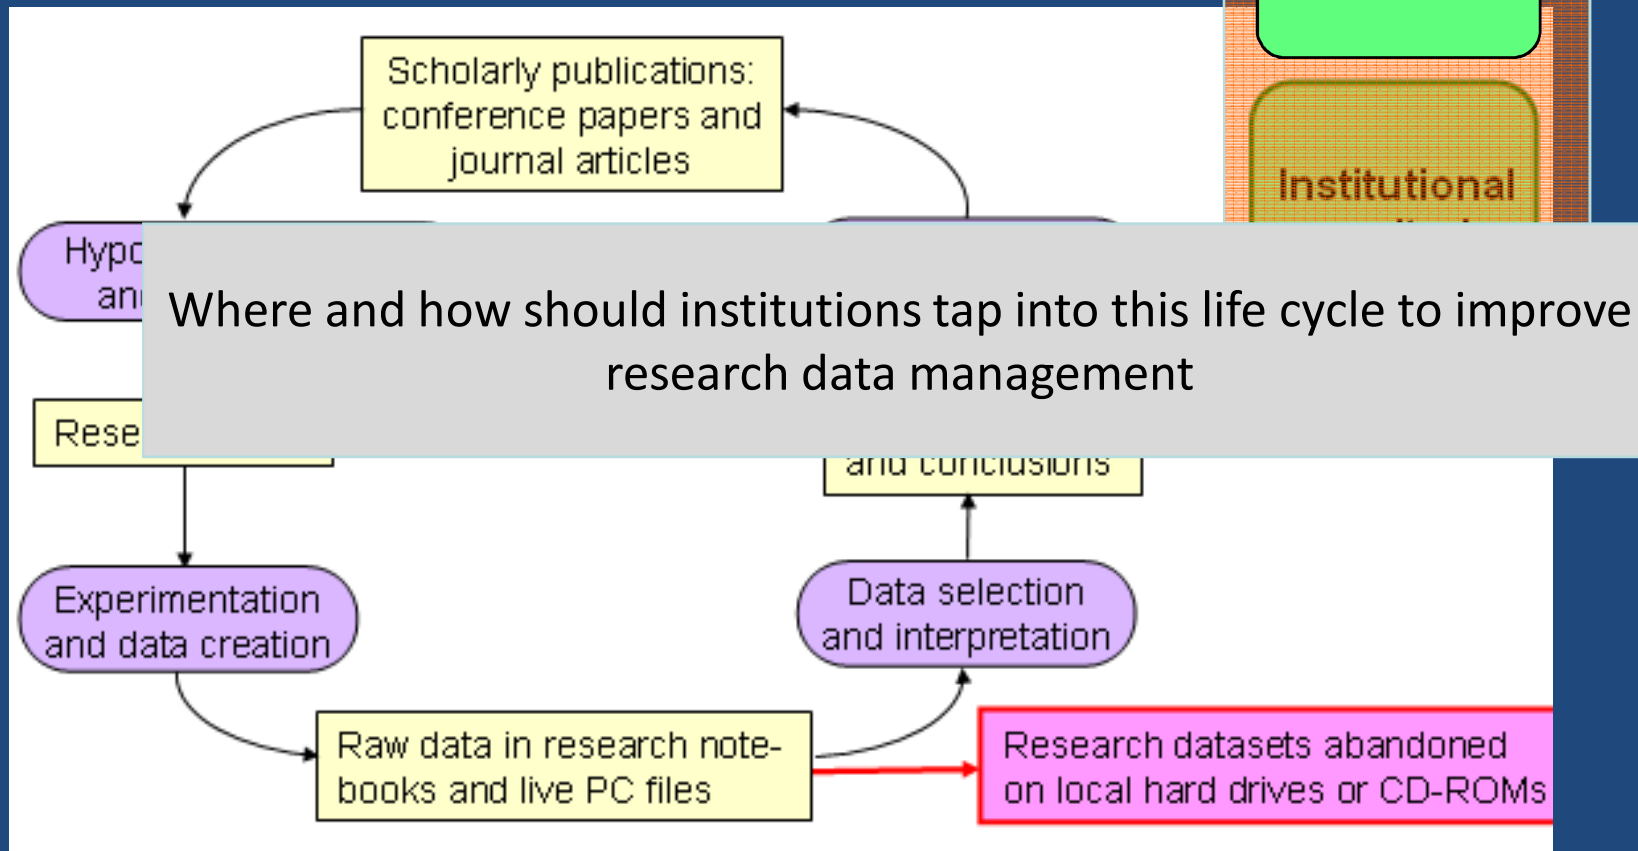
Scholarly publications: conference papers and journal articles

Institutional

Hypo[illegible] an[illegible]

Where and how should institutions tap into this life cycle to improve research data management

Rese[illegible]

and conclusions

Experimentation and data creation

Data selection and interpretation

Raw data in research notebooks and live PC files

Research datasets abandoned on local hard drives or CD-ROMs